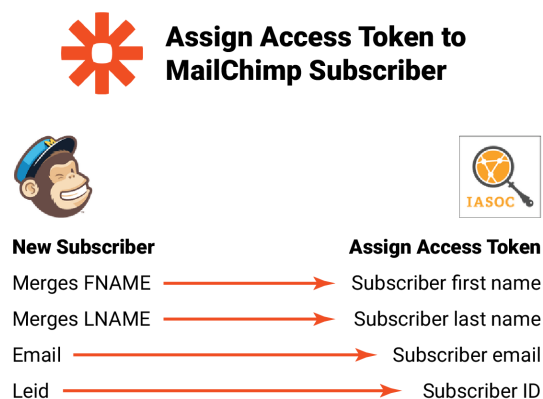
Assign Access Token to MailChimp Subscriber

IASOC

New Subscriber

Merges FNAME

Merges LNAME

Email

Leid

Assign Access Token

Subscriber first name

Subscriber last name

Subscriber email

Subscriber ID